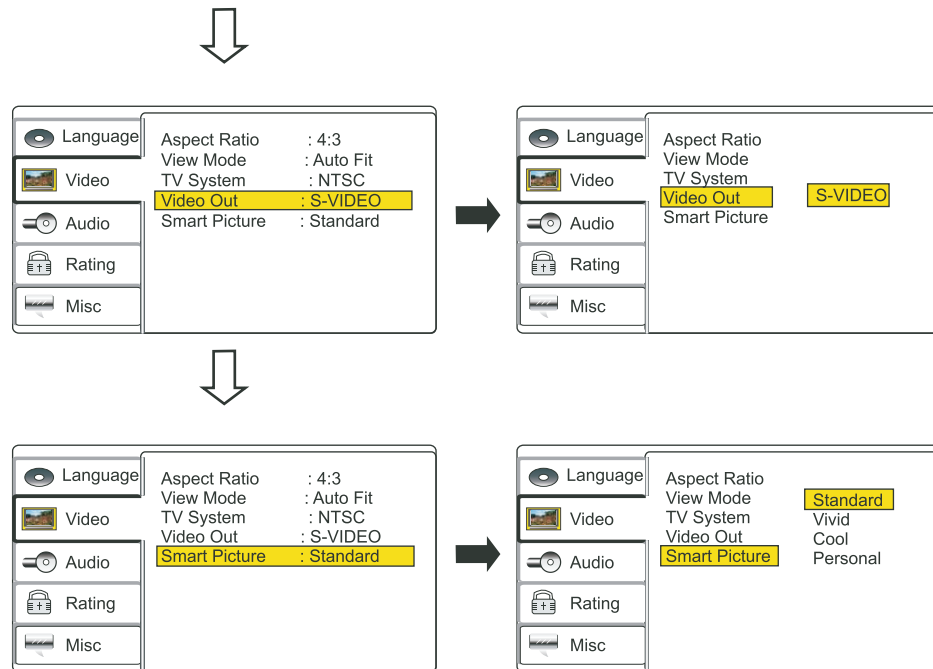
Language
Video
Audio
Rating
Misc

Aspect Ratio : 4:3
View Mode : Auto Fit
TV System : NTSC
Video Out : S-VIDEO
Smart Picture : Standard

Language
Video
Audio
Rating
Misc

Aspect Ratio
View Mode
TV System
Video Out
Smart Picture

S-VIDEO

Language
Video
Audio
Rating
Misc

Aspect Ratio : 4:3
View Mode : Auto Fit
TV System : NTSC
Video Out : S-VIDEO
Smart Picture : Standard

Language
Video
Audio
Rating
Misc

Aspect Ratio
View Mode
TV System
Video Out
Smart Picture

Standard
Vivid
Cool
Personal